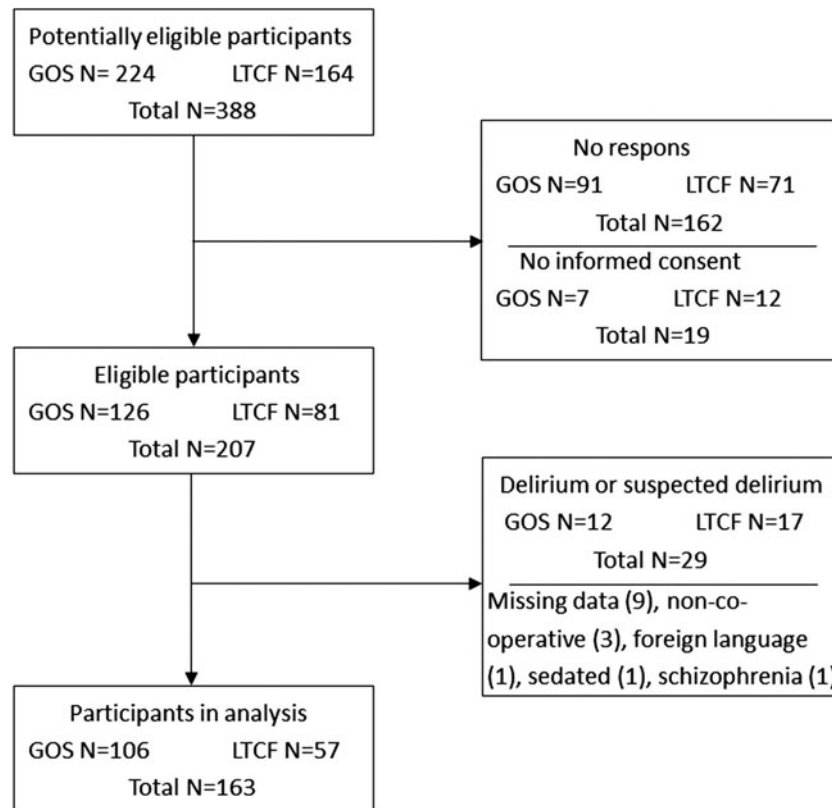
Potentially eligible participants
GOS N= 224 LTCF N=164
Total N=388

No respons
GOS N=91 LTCF N=71
Total N=162

No informed consent
GOS N=7 LTCF N=12
Total N=19

Eligible participants
GOS N=126 LTCF N=81
Total N=207

Delirium or suspected delirium
GOS N=12 LTCF N=17
Total N=29

Missing data (9), non-cooperative (3), foreign language (1), sedated (1), schizophrenia (1)

Participants in analysis
GOS N=106 LTCF N=57
Total N=163